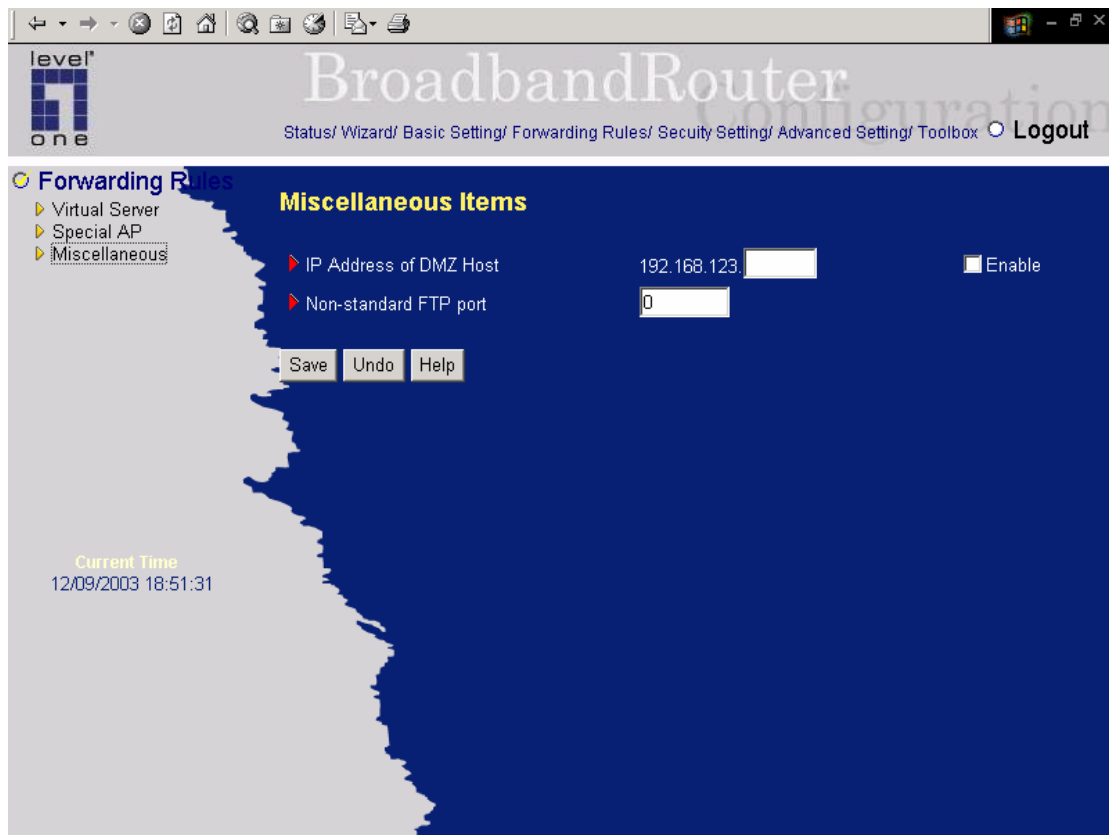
level one

BroadbandRouter
Configuration

Status/ Wizard/ Basic Setting/ Forwarding Rules/ Secuity Setting/ Advanced Setting/ Toolbox Logout

Forwarding Rules
Virtual Server
Special AP
Miscellaneous

Miscellaneous Items

IP Address of DMZ Host 192.168.123. Enable

Non-standard FTP port 0

Save Undo Help

Current Time
12/09/2003 18:51:31